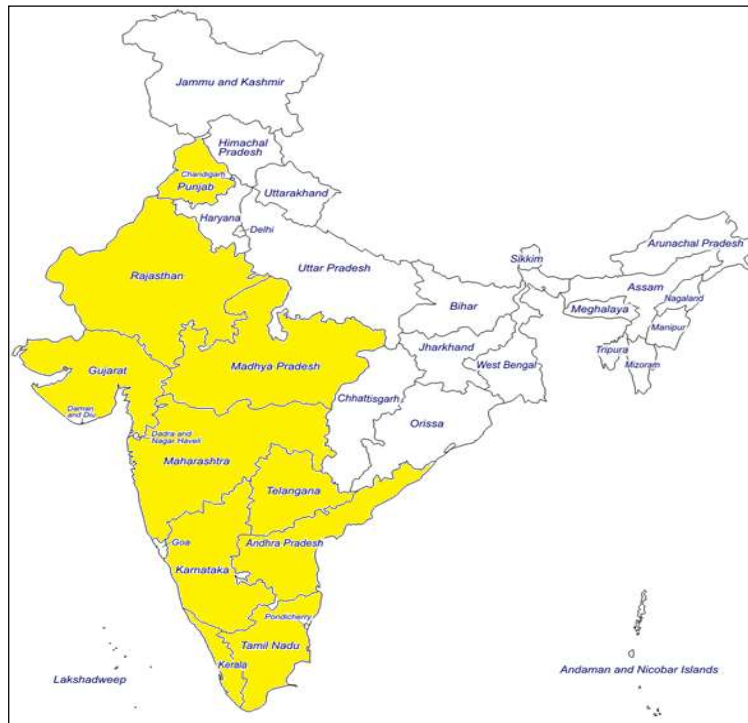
Jammu and Kashmir
Himachal Pradesh
Chandigarh
Punjab
Uttarakhand
Haryana
Delhi
Arunachal Pradesh
Sikkim
Uttar Pradesh
Rajasthan
Assam
Nagaland
Meghalaya
Bihar
Manipur
Jharkhand
Tripura
West Bengal
Mizoram
Gujarat
Madhya Pradesh
Daman and Diu
Chhattisgarh
Dadra and Nagar Haveli
Orissa
Maharashtra
Telangana
Goa
Andhra Pradesh
Karnataka
Pondicherry
Tamil Nadu
Lakshadweep
Kerala
Andaman and Nicobar Islands